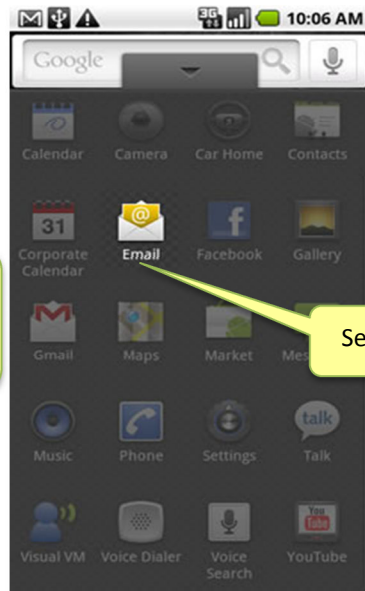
10:06 AM

Google

Calendar
Camera
Car Home
Contacts

31
Corporate Calendar
Email
Facebook
Gallery

Gmail
Maps
Market
Mes

Se

Music
Phone
Settings
talk
Talk

Visual VM
Voice Dialer
Voice Search
You Tube
YouTube